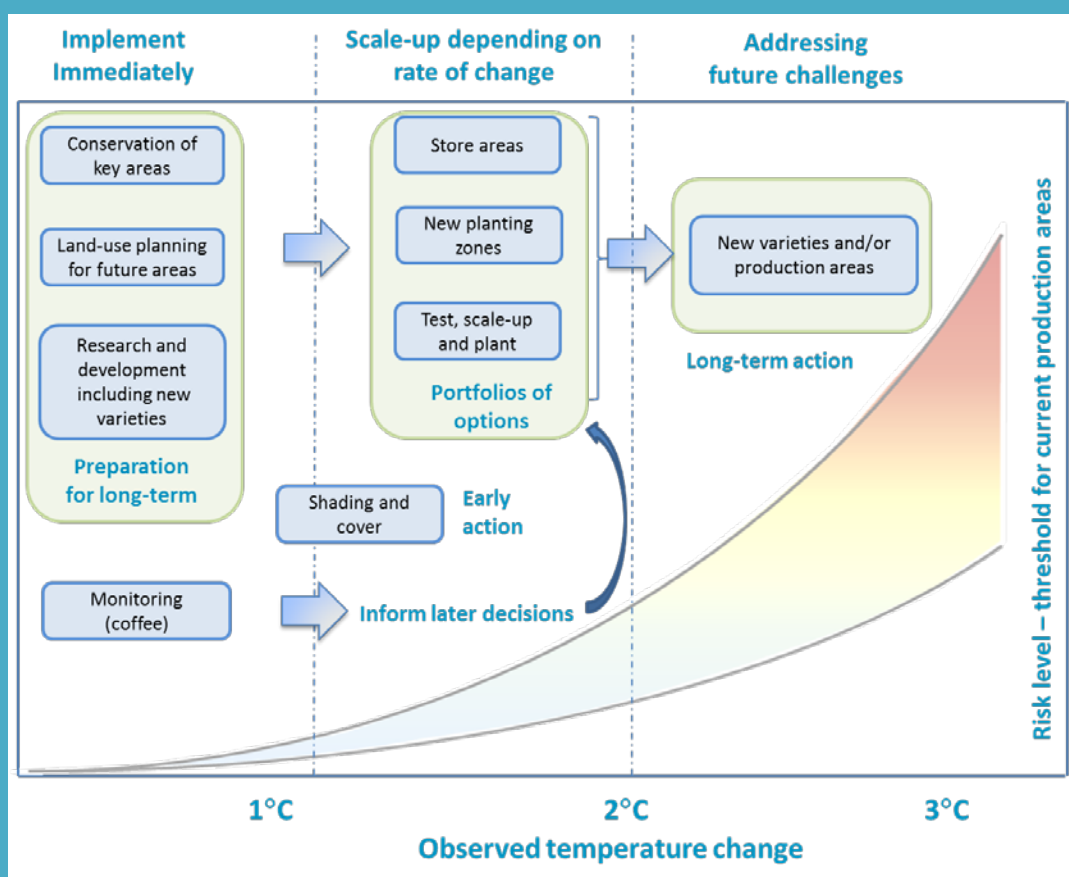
Implement Immediately

Scale-up depending on rate of change

Addressing future challenges

Conservation of key areas

Land-use planning for future areas

Research and development including new varieties

Preparation for long-term

Store areas

New planting zones

Test, scale-up and plant

Portfolios of options

New varieties and/or production areas

Long-term action

Shading and cover

Early action

Monitoring (coffee)

Inform later decisions

Risk level – threshold for current production areas

1°C

2°C

3°C

Observed temperature change